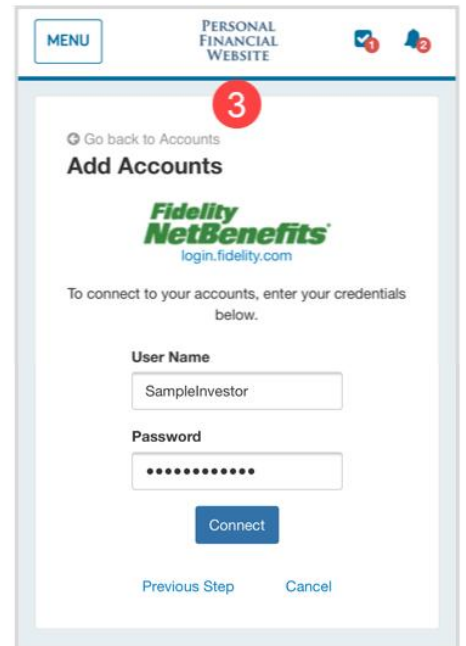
MENU

PERSONAL FINANCIAL WEBSITE

1

2

3

Go back to Accounts

Add Accounts

Fidelity NetBenefits®

login.fidelity.com

To connect to your accounts, enter your credentials below.

User Name

SampleInvestor

Password

•••••••••••••

Connect

Previous Step

Cancel